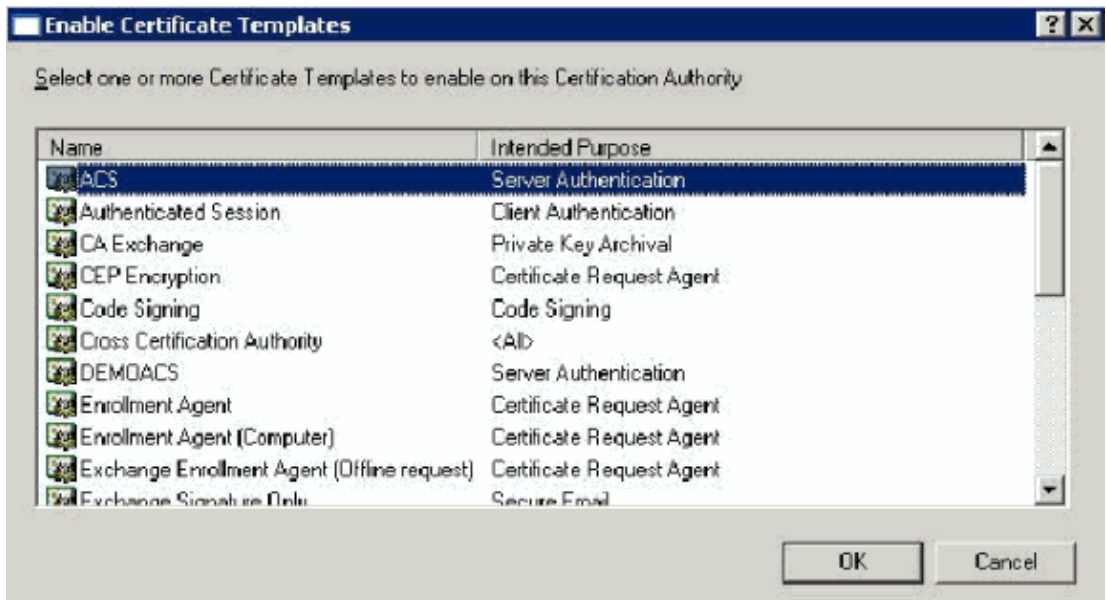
Enable Certificate Templates

? X

Select one or more Certificate Templates to enable on this Certification Authority

| Name | Intended Purpose |
|---|---|
| ACS | Server Authentication |
| Authenticated Session | Client Authentication |
| CA Exchange | Private Key Archival |
| CEP Encryption | Certificate Request Agent |
| Code Signing | Code Signing |
| Cross Certification Authority | <All> |
| DEMOACS | Server Authentication |
| Enrollment Agent | Certificate Request Agent |
| Enrollment Agent (Computer) | Certificate Request Agent |
| Exchange Enrollment Agent (Offline request) | Certificate Request Agent |
| Exchange Signature Only | Secure Email |

OK

Cancel